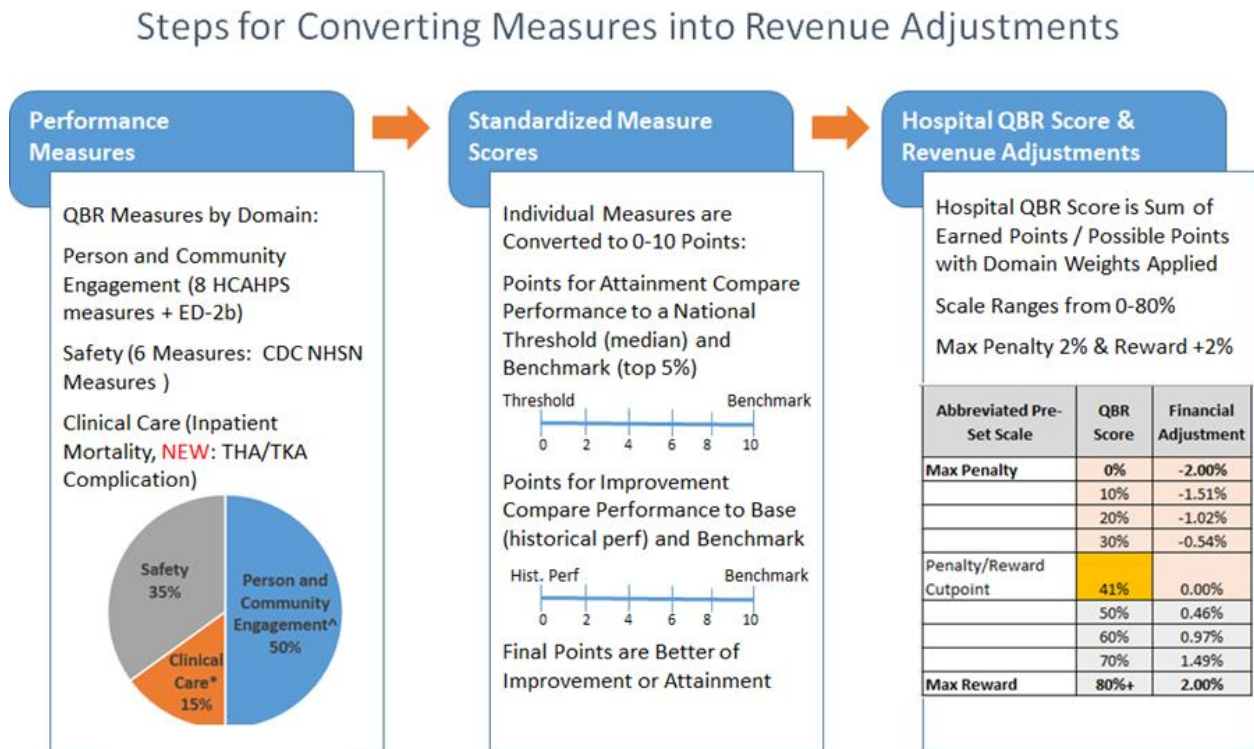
Steps for Converting Measures into Revenue Adjustments

Performance Measures

QBR Measures by Domain:

Person and Community Engagement (8 HCAHPS measures + ED-2b)

Safety (6 Measures: CDC NHSN Measures )

Clinical Care (Inpatient Mortality, NEW: THA/TKA Complication)

Safety 35%

Person and Community Engagement^ 50%

Clinical Care* 15%

Standardized Measure Scores

Individual Measures are Converted to 0-10 Points:

Points for Attainment Compare Performance to a National Threshold (median) and Benchmark (top 5%)

Threshold Benchmark
0 2 4 6 8 10

Points for Improvement Compare Performance to Base (historical perf) and Benchmark

Hist. Perf Benchmark
0 2 4 6 8 10

Final Points are Better of Improvement or Attainment

Hospital QBR Score & Revenue Adjustments

Hospital QBR Score is Sum of Earned Points / Possible Points with Domain Weights Applied

Scale Ranges from 0-80%

Max Penalty 2% & Reward +2%

| Abbreviated Pre-Set Scale | QBR Score | Financial Adjustment |
|---|---|---|
| Max Penalty | 0% | -2.00% |
| | 10% | -1.51% |
| | 20% | -1.02% |
| | 30% | -0.54% |
| Penalty/Reward Cutpoint | 41% | 0.00% |
| | 50% | 0.46% |
| | 60% | 0.97% |
| | 70% | 1.49% |
| Max Reward | 80%+ | 2.00% |